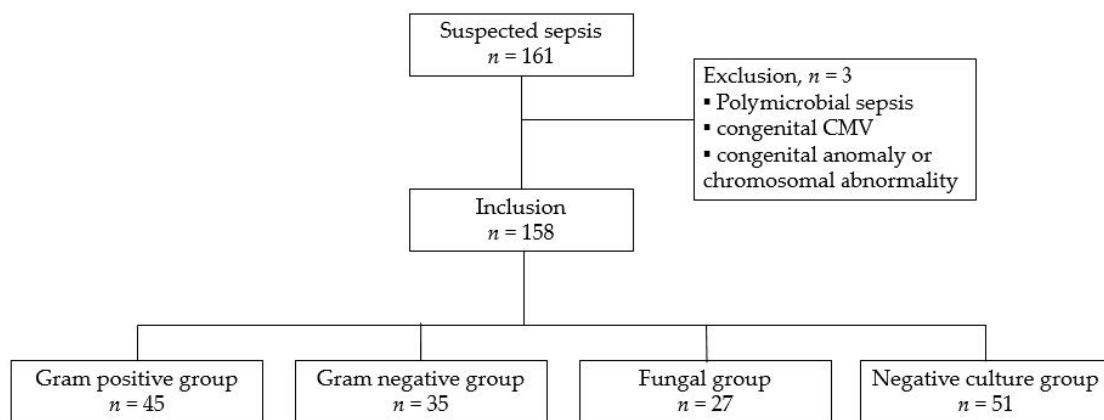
Suspected sepsis
$n = 161$

Exclusion, $n = 3$
▪ Polymicrobial sepsis
▪ congenital CMV
▪ congenital anomaly or chromosomal abnormality

Inclusion
$n = 158$

Gram positive group
$n = 45$

Gram negative group
$n = 35$

Fungal group
$n = 27$

Negative culture group
$n = 51$